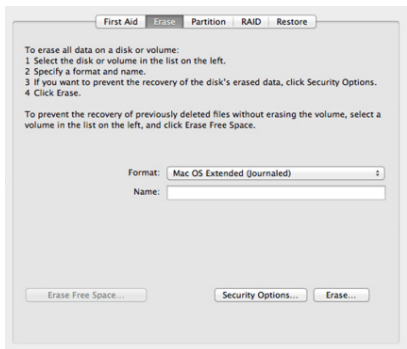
First Aid Erase Partition RAID Restore

To erase all data on a disk or volume:
1 Select the disk or volume in the list on the left.
2 Specify a format and name.
3 If you want to prevent the recovery of the disk's erased data, click Security Options.
4 Click Erase.

To prevent the recovery of previously deleted files without erasing the volume, select a volume in the list on the left, and click Erase Free Space.

Format: Mac OS Extended (Journaled)
Name:

Erase Free Space... Security Options... Erase...